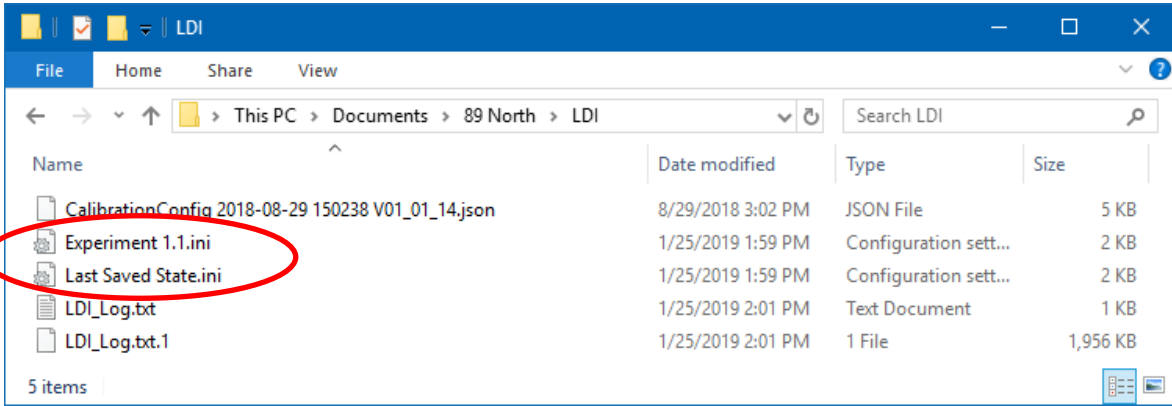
LDI

File Home Share View

This PC > Documents > 89 North > LDI

Search LDI

| Name | Date modified | Type | Size |
|---|---|---|---|
| CalibrationConfig 2018-08-29 150238 V01_01_14.json | 8/29/2018 3:02 PM | JSON File | 5 KB |
| Experiment 1.1.ini | 1/25/2019 1:59 PM | Configuration sett... | 2 KB |
| Last Saved State.ini | 1/25/2019 1:59 PM | Configuration sett... | 2 KB |
| LDI_Log.txt | 1/25/2019 2:01 PM | Text Document | 1 KB |
| LDI_Log.txt.1 | 1/25/2019 2:01 PM | 1 File | 1,956 KB |

5 items